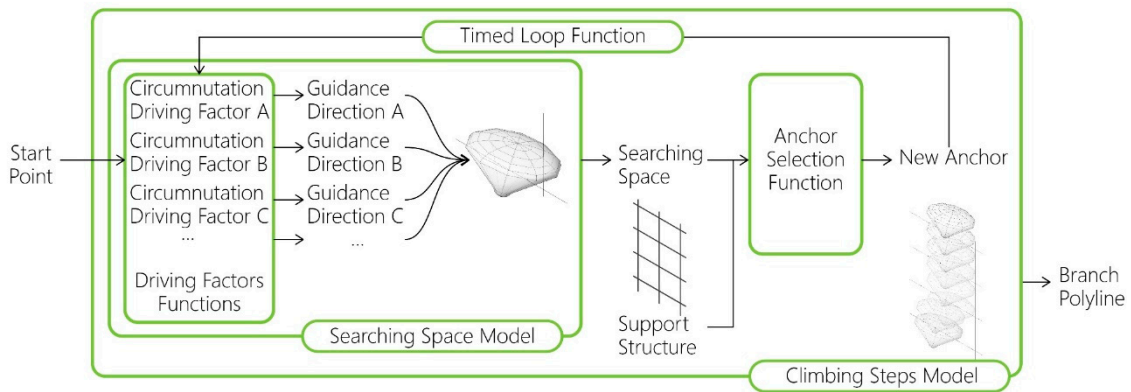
Timed Loop Function

Start Point

Circumnutation Driving Factor A

Circumnutation Driving Factor B

Circumnutation Driving Factor C

...

Driving Factors Functions

Guidance Direction A

Guidance Direction B

Guidance Direction C

...

Searching Space Model

Searching Space

Support Structure

Anchor Selection Function

New Anchor

Branch Polyline

Climbing Steps Model